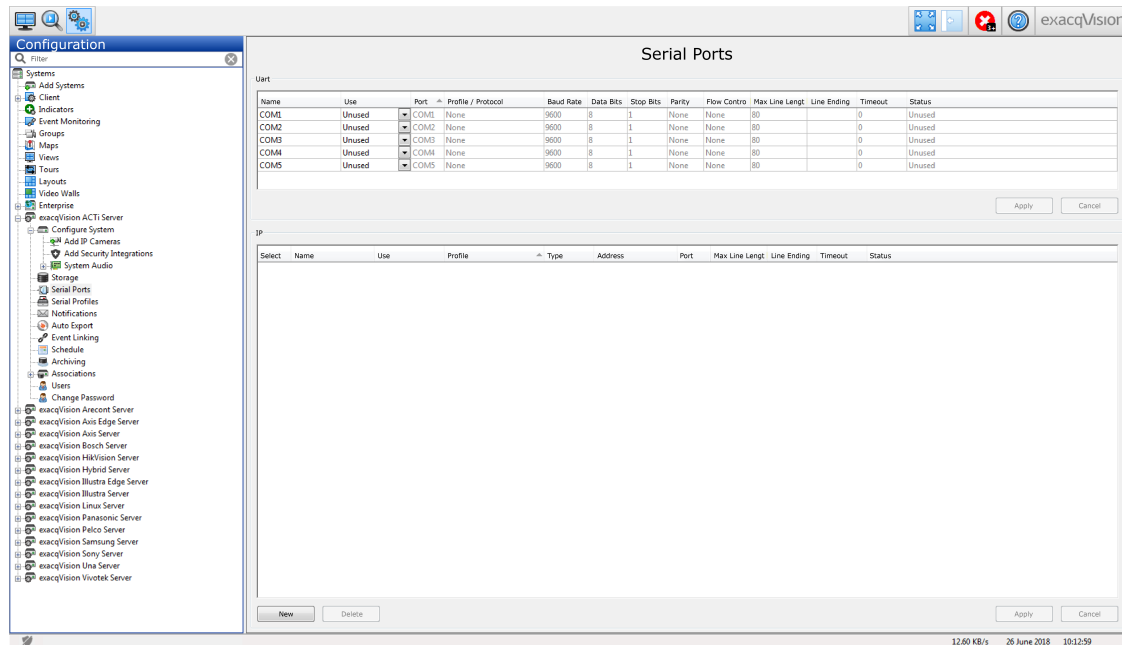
exacqVision

Configuration

Filter

Systems
Add Systems
Client
Indicators
Event Monitoring
Groups
Maps
Views
Tours
Layouts
Video Walls
Enterprise
exacqVision ACTi Server
Configure System
Add IP Cameras
Add Security Integrations
System Audio
Storage
Serial Ports
Serial Profiles
Notifications
Auto Export
Event Linking
Schedule
Archiving
Associations
Users
Change Password
exacqVision Arecont Server
exacqVision Axis Edge Server
exacqVision Axis Server
exacqVision Bosch Server
exacqVision HikVision Server
exacqVision Hybrid Server
exacqVision Illustra Edge Server
exacqVision Illustra Server
exacqVision Linux Server
exacqVision Panasonic Server
exacqVision Pelco Server
exacqVision Samsung Server
exacqVision Sony Server
exacqVision Una Server
exacqVision Vivotek Server

Serial Ports

Uart

| Name | Use | Port | Profile / Protocol | Baud Rate | Data Bits | Stop Bits | Parity | Flow Contro | Max Line Lengt | Line Ending | Timeout | Status |
|---|---|---|---|---|---|---|---|---|---|---|---|---|
| COM1 | Unused | COM1 | None | 9600 | 8 | 1 | None | None | 80 | | 0 | Unused |
| COM2 | Unused | COM2 | None | 9600 | 8 | 1 | None | None | 80 | | 0 | Unused |
| COM3 | Unused | COM3 | None | 9600 | 8 | 1 | None | None | 80 | | 0 | Unused |
| COM4 | Unused | COM4 | None | 9600 | 8 | 1 | None | None | 80 | | 0 | Unused |
| COM5 | Unused | COM5 | None | 9600 | 8 | 1 | None | None | 80 | | 0 | Unused |

Apply Cancel

IP

| Select | Name | Use | Profile | Type | Address | Port | Max Line Lengt | Line Ending | Timeout | Status |
|---|---|---|---|---|---|---|---|---|---|---|

New Delete Apply Cancel

12.60 KB/s 26 June 2018 10:12:59